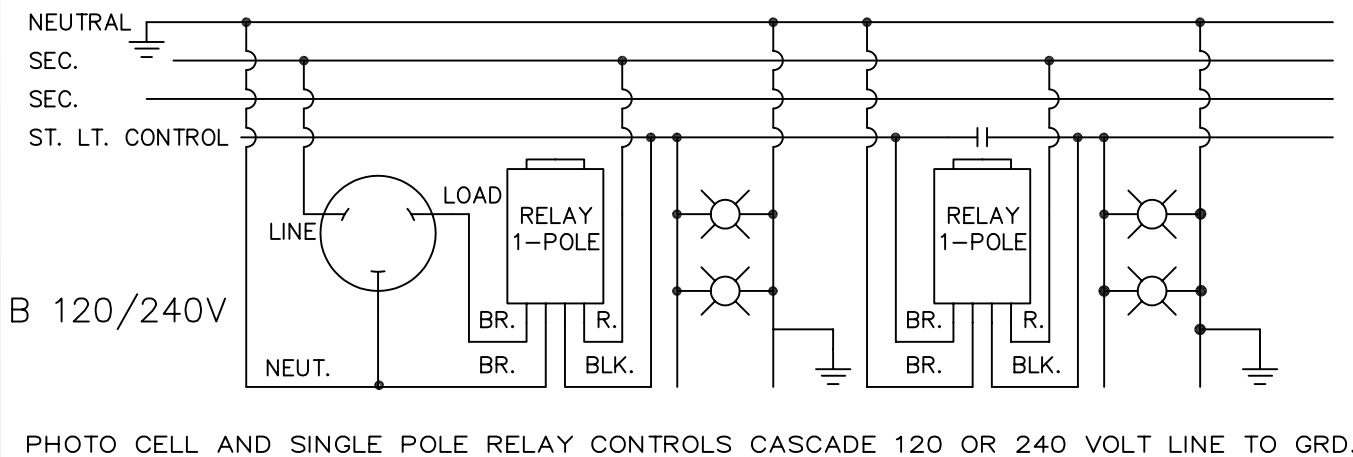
NEUTRAL
SEC.
SEC.
ST. LT. CONTROL

LINE
LOAD
RELAY
1–POLE
RELAY
1–POLE

B 120/240V

BR.
R.
BR.
R.
NEUT.
BR.
BLK.
BR.
BLK.

PHOTO CELL AND SINGLE POLE RELAY CONTROLS CASCADE 120 OR 240 VOLT LINE TO GRD.